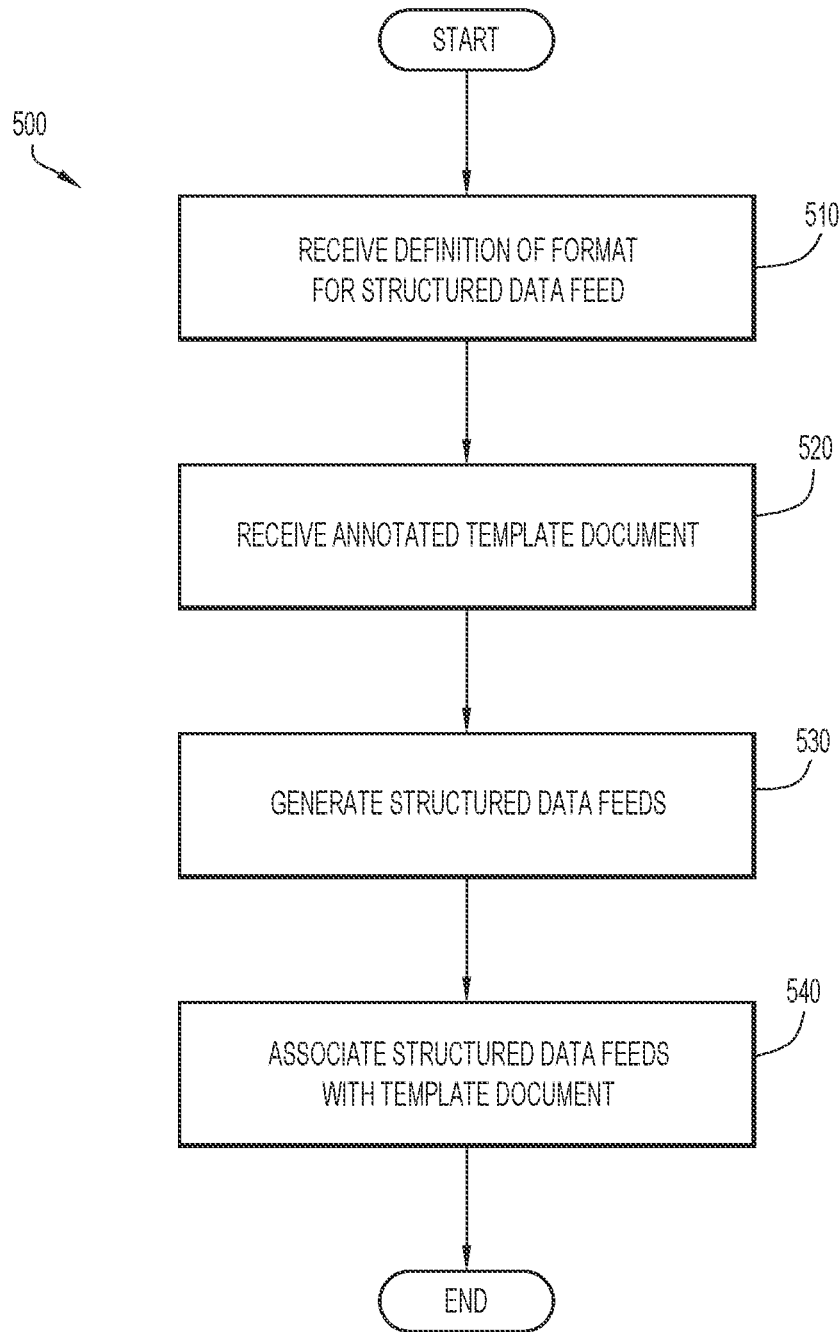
START

500

510
RECEIVE DEFINITION OF FORMAT FOR STRUCTURED DATA FEED

520
RECEIVE ANNOTATED TEMPLATE DOCUMENT

530
GENERATE STRUCTURED DATA FEEDS

540
ASSOCIATE STRUCTURED DATA FEEDS WITH TEMPLATE DOCUMENT

END